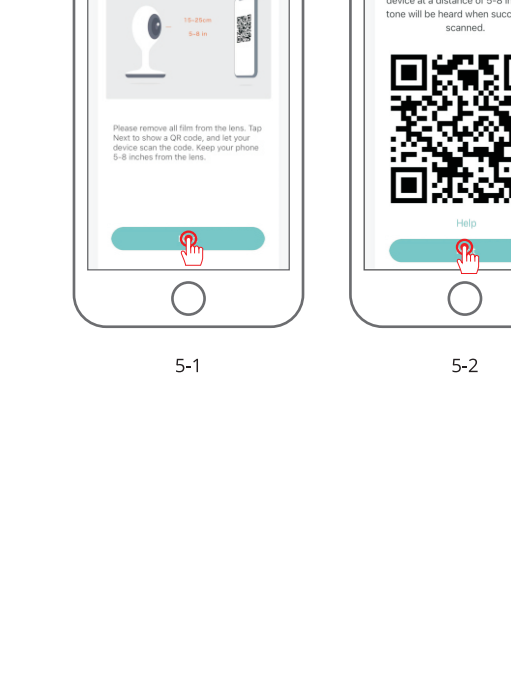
15~20cm
5~8 in

Please remove all film from the lens. Tap Next to show a QR code, and let your device scan the code. Keep your phone 5-8 inches from the lens.

5-1

device at a distance of 5-8 i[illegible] tone will be heard when succ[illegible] scanned.

Help

5-2